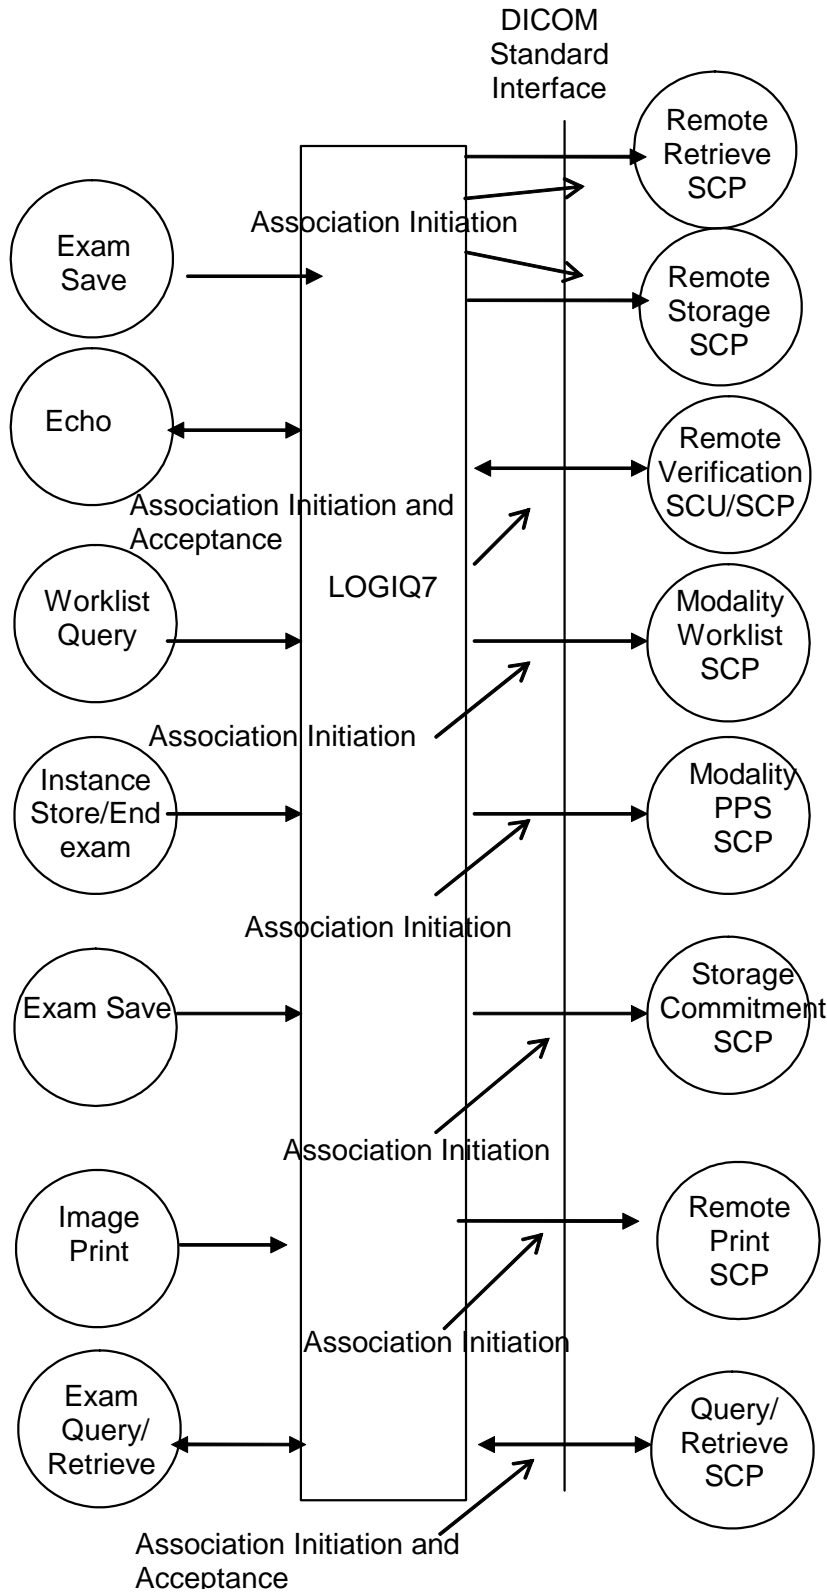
DICOM Standard Interface

Remote Retrieve SCP

Association Initiation

Exam Save

Remote Storage SCP

Echo

Remote Verification SCU/SCP

Association Initiation and Acceptance

LOGIQ7

Worklist Query

Modality Worklist SCP

Association Initiation

Instance Store/End exam

Modality PPS SCP

Association Initiation

Exam Save

Storage Commitment SCP

Association Initiation

Image Print

Remote Print SCP

Association Initiation

Exam Query/ Retrieve

Query/ Retrieve SCP

Association Initiation and Acceptance